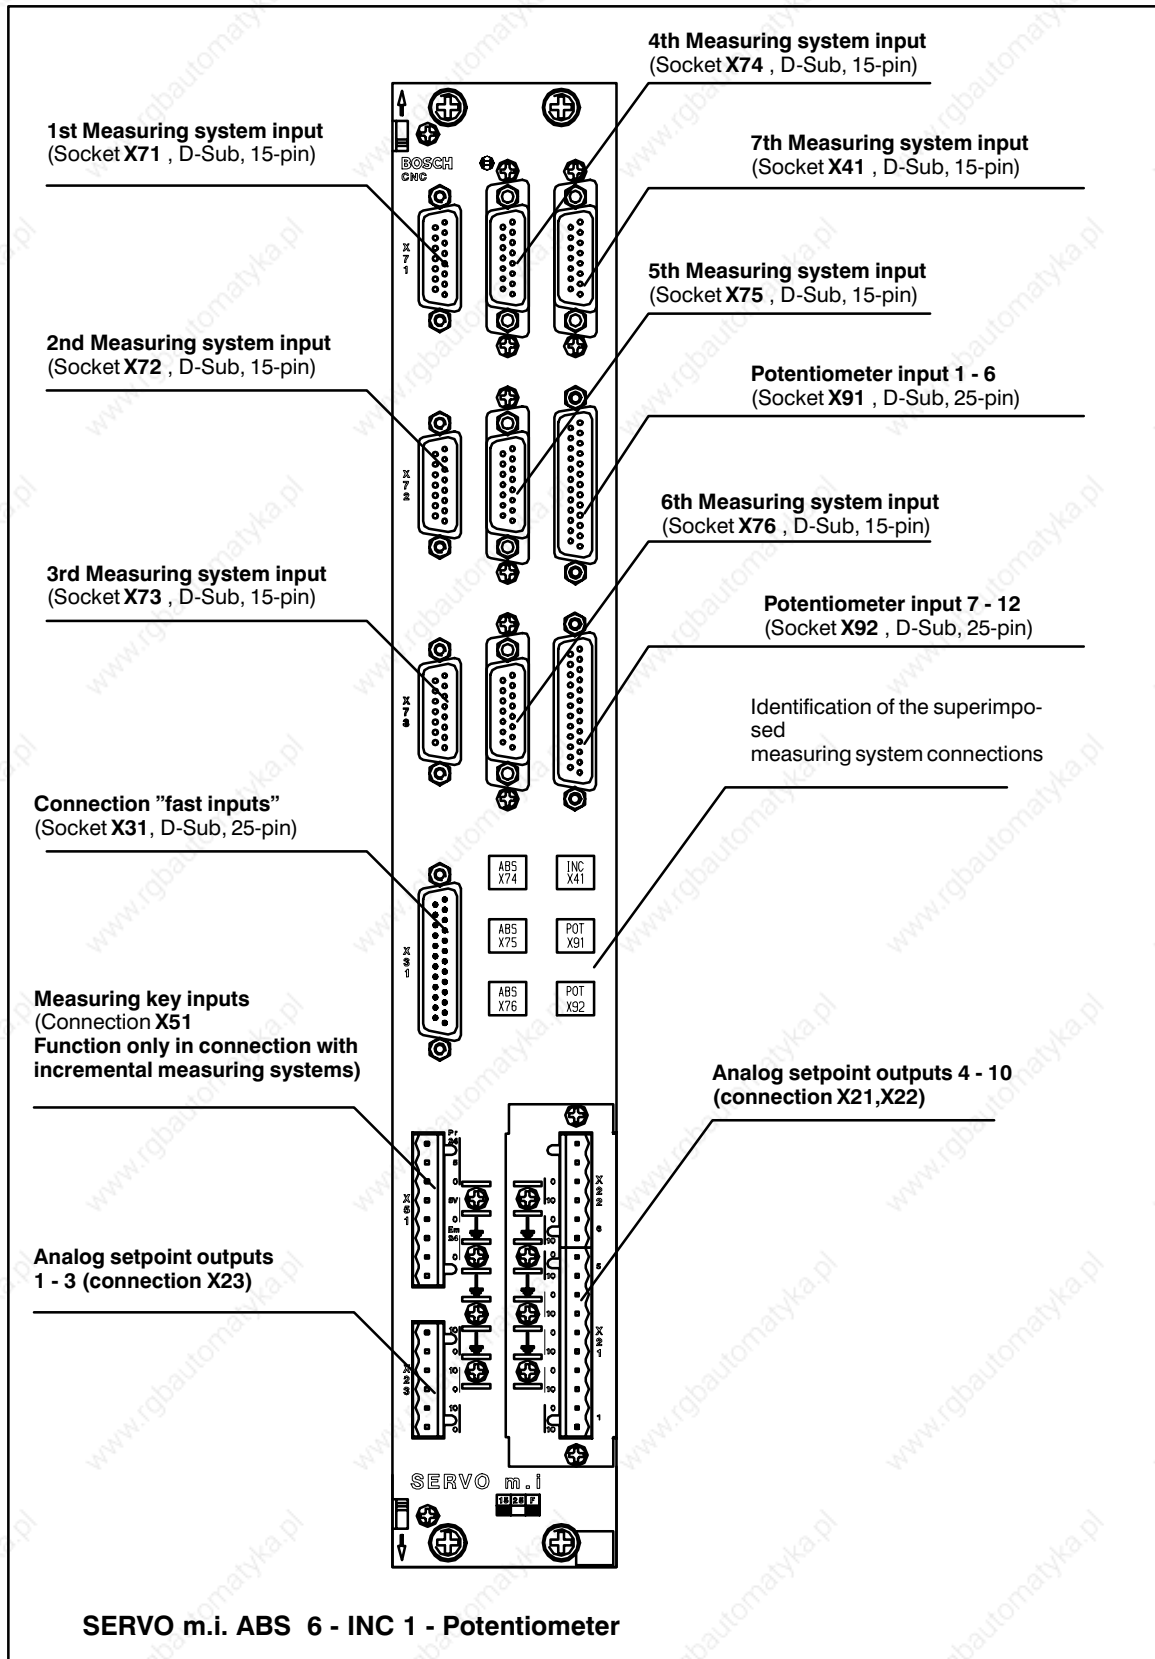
4th Measuring system input
(Socket X74 , D-Sub, 15-pin)

1st Measuring system input
(Socket X71 , D-Sub, 15-pin)

7th Measuring system input
(Socket X41 , D-Sub, 15-pin)

BOSCH
CNC

X71

5th Measuring system input
(Socket X75 , D-Sub, 15-pin)

2nd Measuring system input
(Socket X72 , D-Sub, 15-pin)

Potentiometer input 1 - 6
(Socket X91 , D-Sub, 25-pin)

X72

6th Measuring system input
(Socket X76 , D-Sub, 15-pin)

3rd Measuring system input
(Socket X73 , D-Sub, 15-pin)

Potentiometer input 7 - 12
(Socket X92 , D-Sub, 25-pin)

X73

Identification of the superimposed
measuring system connections

Connection "fast inputs"
(Socket X31, D-Sub, 25-pin)

ABS X74

INC X41

X31

ABS X75

POT X91

Measuring key inputs
(Connection X51
Function only in connection with incremental measuring systems)

ABS X76

POT X92

Analog setpoint outputs 4 - 10
(connection X21,X22)

X51

X22

Analog setpoint outputs
1 - 3 (connection X23)

X21

X23

SERVO m.i

SERVO m.i. ABS 6 - INC 1 - Potentiometer